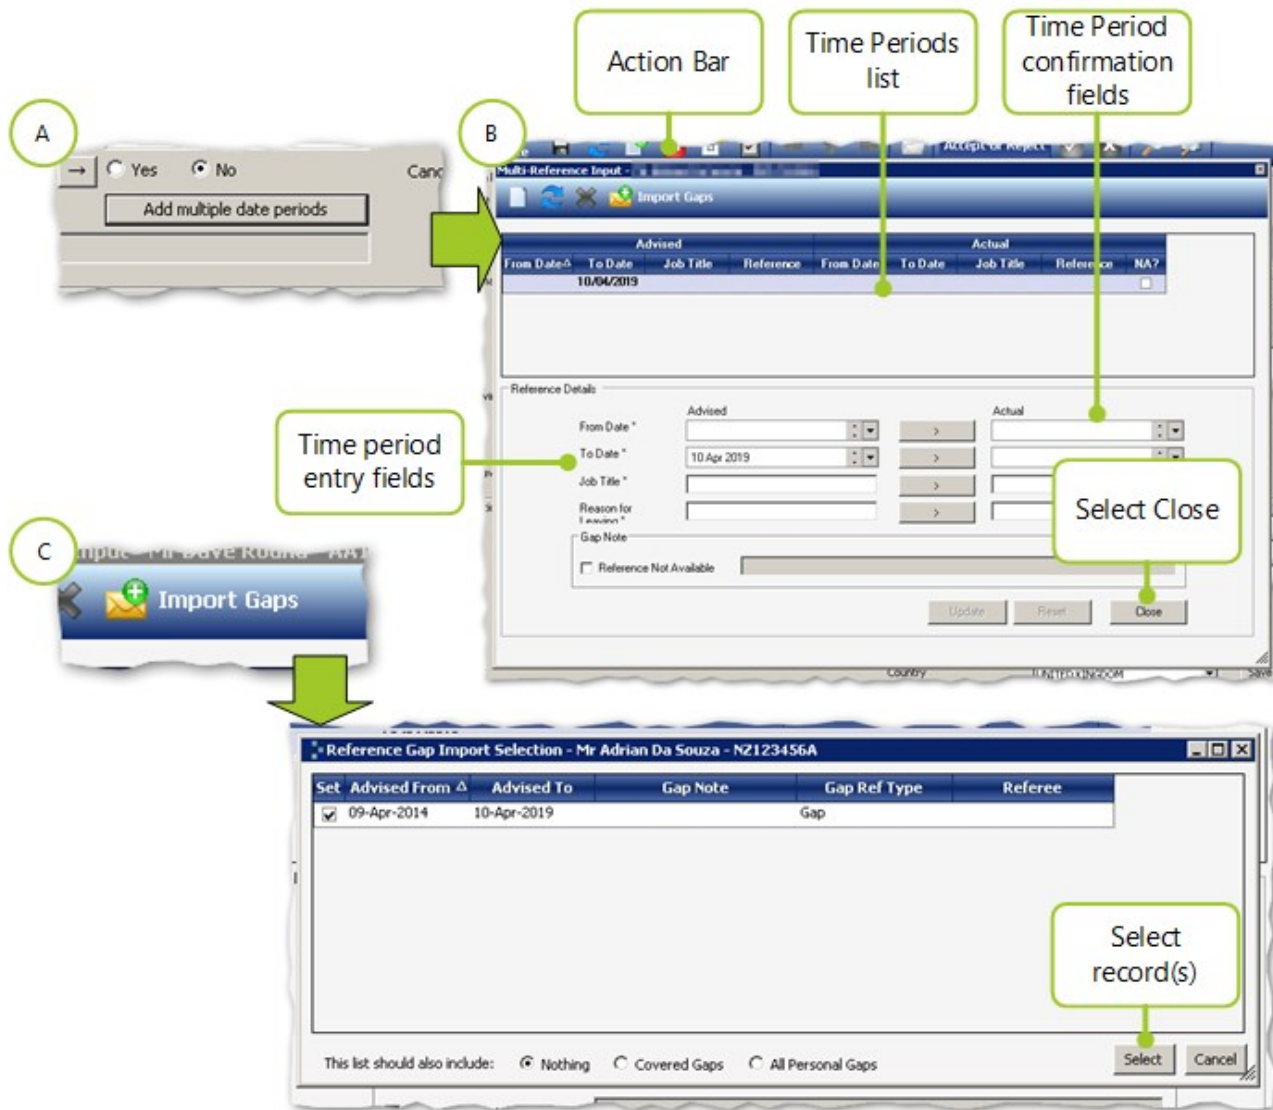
Action Bar

Time Periods list

Time Period confirmation fields

A

Yes No

Canc

Add multiple date periods

B

Accept or Reject

Multi-Reference Input -

Import Gaps

| Advised | | | | Actual | | | | |
|---|---|---|---|---|---|---|---|---|
| From Date | To Date | Job Title | Reference | From Date | To Date | Job Title | Reference | NA? |
| | 10/04/2019 | | | | | | | |

Reference Details

Advised

Actual

From Date *

To Date * 10 Apr 2019

Job Title *

Reason for Leaving *

Time period entry fields

Select Close

Gap Note

Reference Not Available

Update Reset Close

Country UNITED KINGDOM Save

C

Import Gaps

Reference Gap Import Selection - Mr Adrian Da Souza - NZ123456A

| Set | Advised From | Advised To | Gap Note | Gap Ref Type | Referee |
|---|---|---|---|---|---|
| ☑ | 09-Apr-2014 | 10-Apr-2019 | | Gap | |

Select record(s)

This list should also include: Nothing Covered Gaps All Personal Gaps

Select Cancel